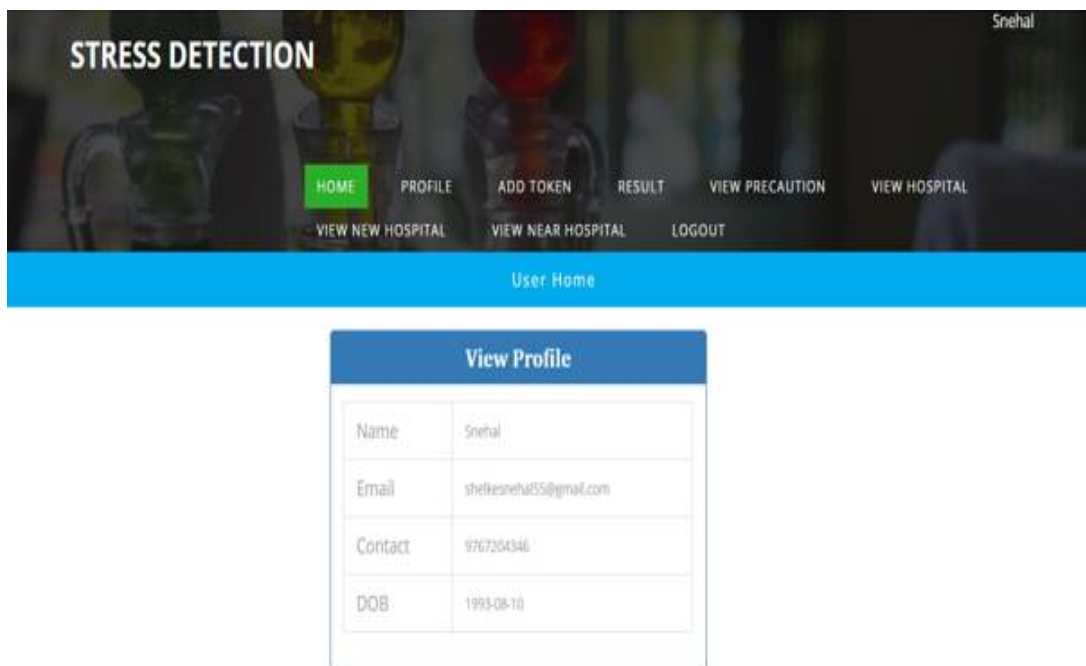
Snehal

STRESS DETECTION

HOME PROFILE ADD TOKEN RESULT VIEW PRECAUTION VIEW HOSPITAL VIEW NEW HOSPITAL VIEW NEAR HOSPITAL LOGOUT

User Home

View Profile

| Name | Snehal |
|---|---|
| Email | shelkesnehal55@gmail.com |
| Contact | 9767204346 |
| DOB | 1993-08-10 |